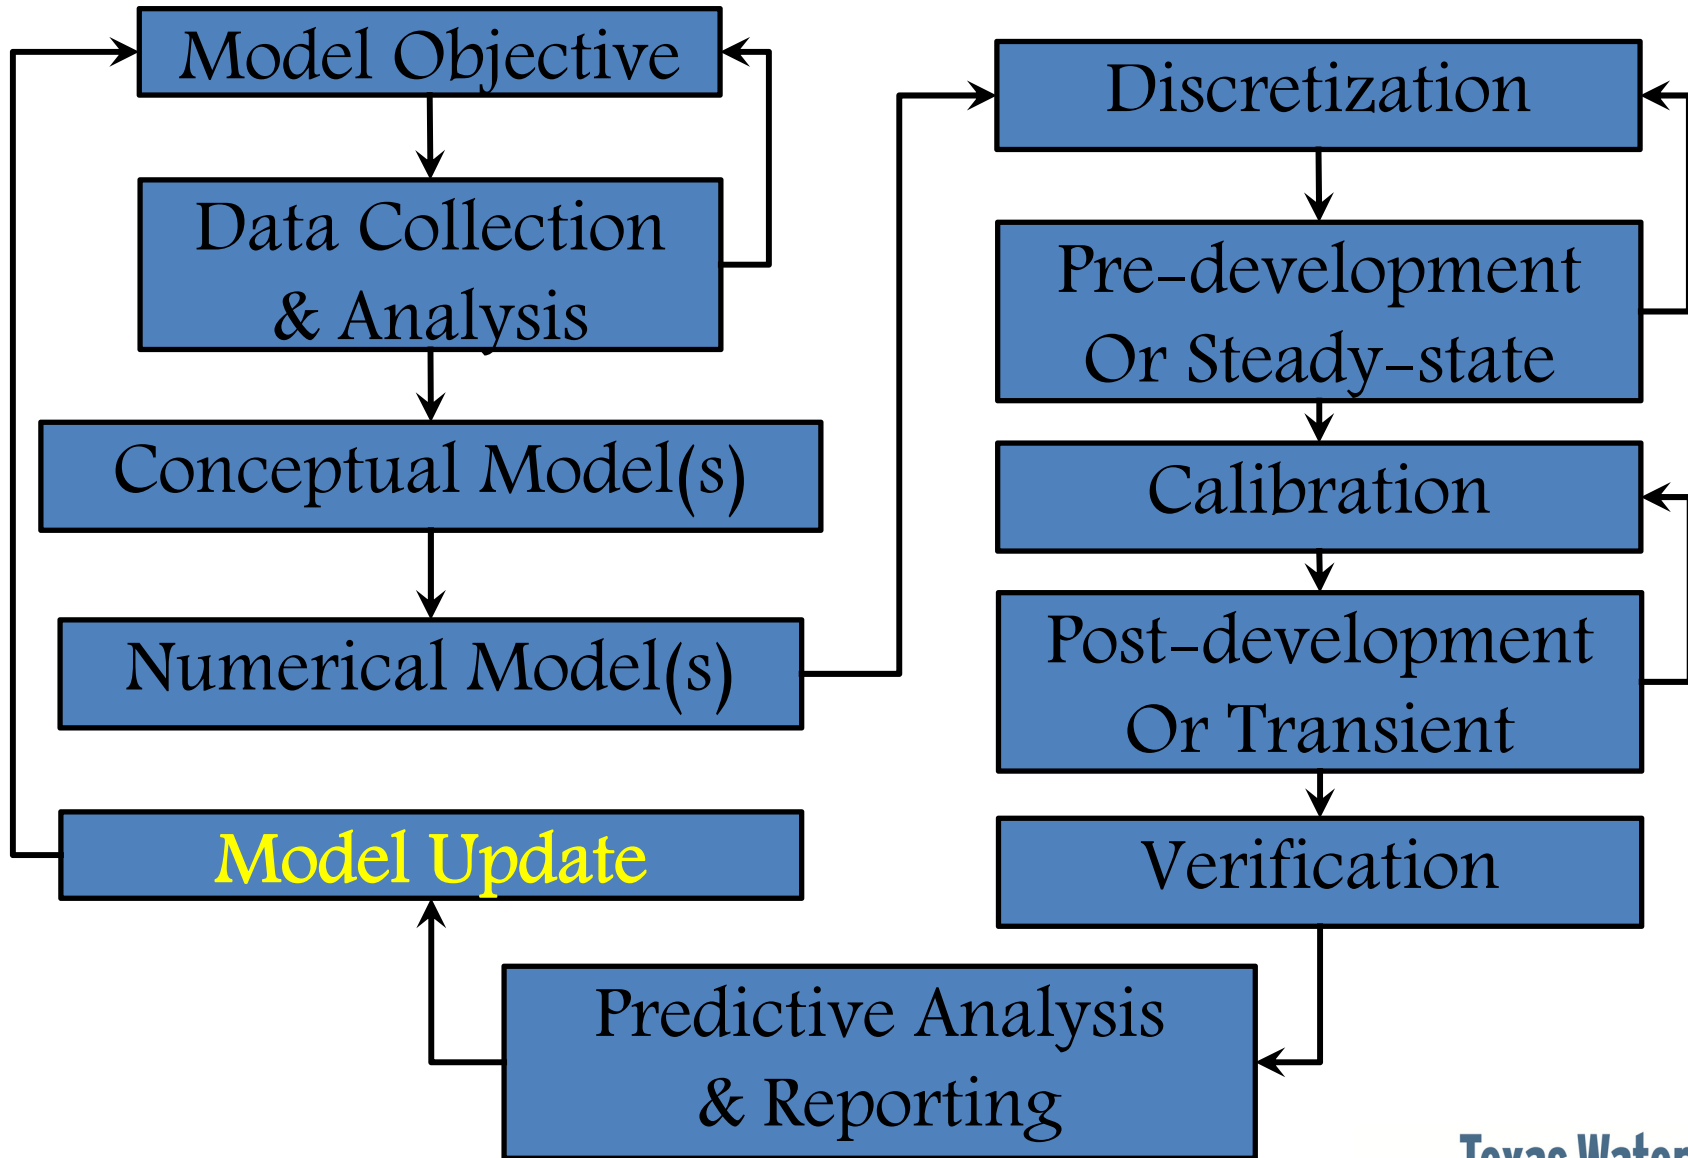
Model Objective

Data Collection & Analysis

Conceptual Model(s)

Numerical Model(s)

Model Update

Discretization

Pre-development Or Steady-state

Calibration

Post-development Or Transient

Verification

Predictive Analysis & Reporting

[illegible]